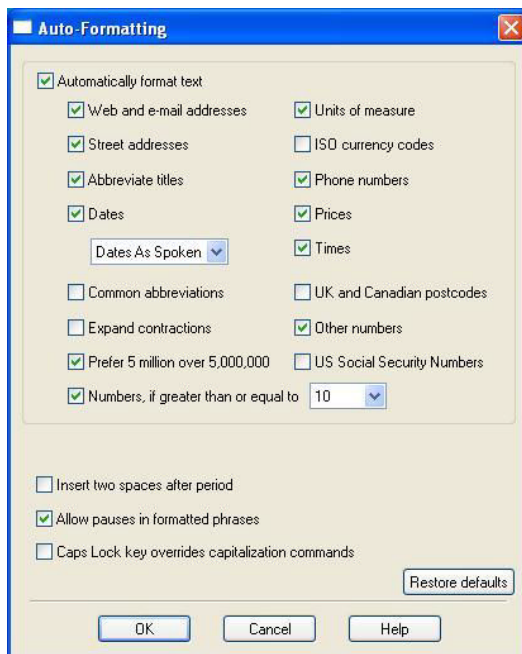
Auto-Formatting

Automatically format text

Web and e-mail addresses

Street addresses

Abbreviate titles

Dates

Dates As Spoken

Common abbreviations

Expand contractions

Prefer 5 million over 5,000,000

Numbers, if greater than or equal to 10

Units of measure

ISO currency codes

Phone numbers

Prices

Times

UK and Canadian postcodes

Other numbers

US Social Security Numbers

Insert two spaces after period

Allow pauses in formatted phrases

Caps Lock key overrides capitalization commands

Restore defaults

OK

Cancel

Help